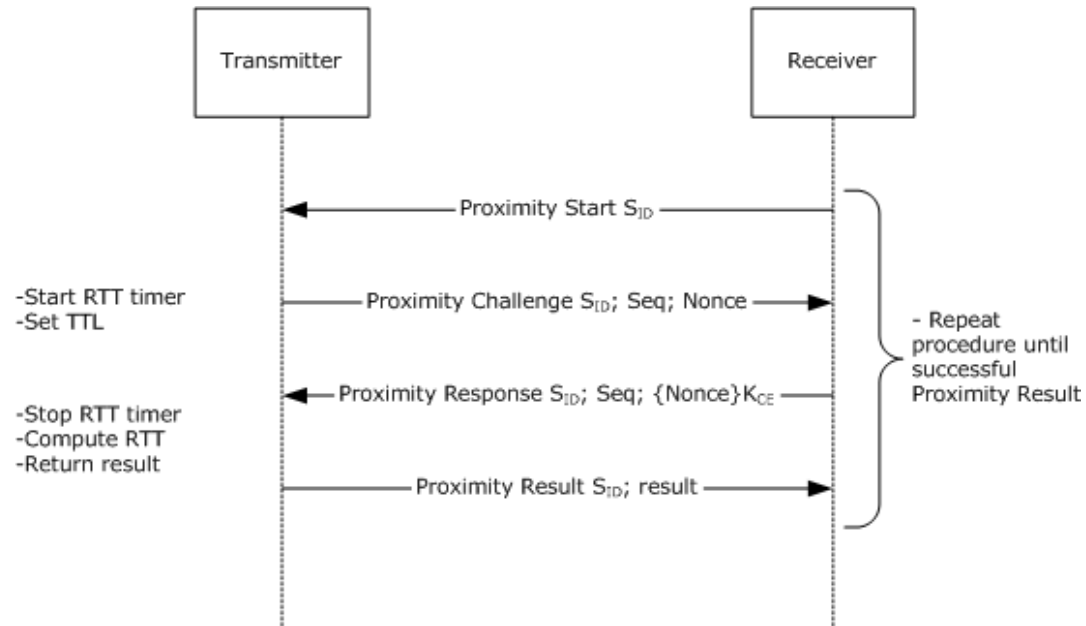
Transmitter

Receiver

Proximity Start $S_{ID}$

-Start RTT timer
-Set TTL

Proximity Challenge $S_{ID}$; Seq; Nonce

- Repeat procedure until successful Proximity Result

Proximity Response $S_{ID}$; Seq; {Nonce}$K_{CE}$

-Stop RTT timer
-Compute RTT
-Return result

Proximity Result $S_{ID}$; result